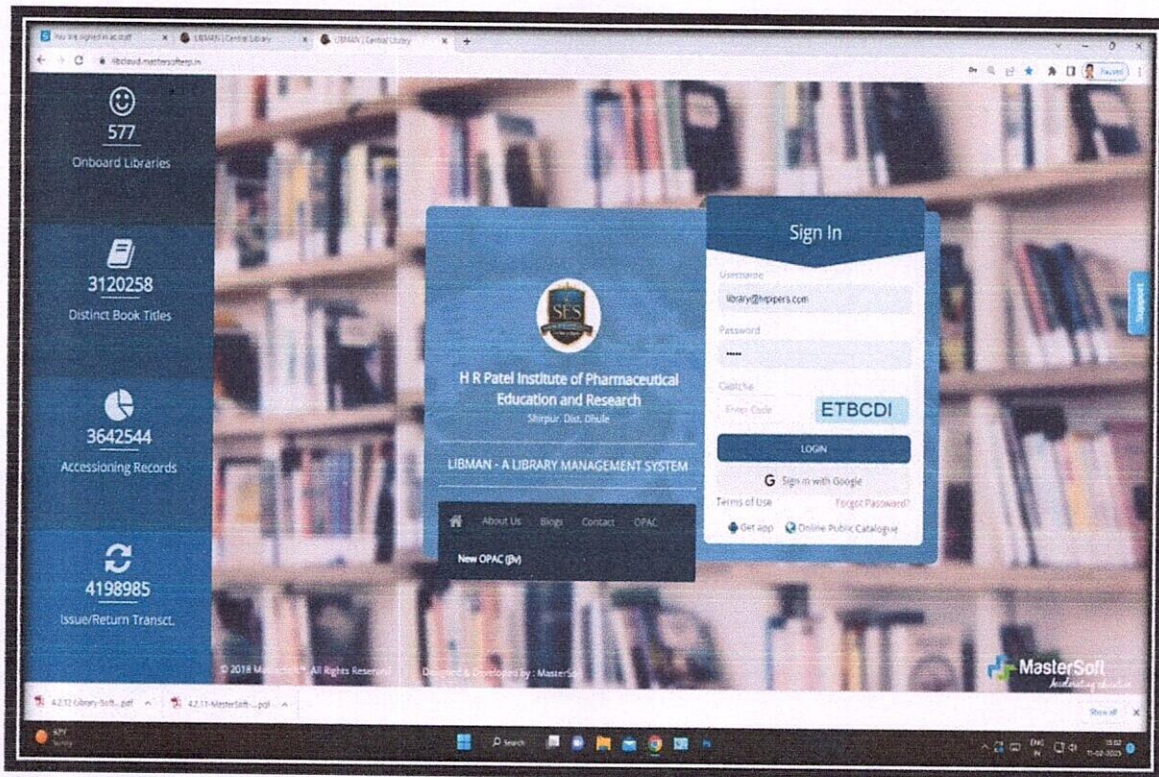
You are signed in as staff | LIBMAN | Central Library | LIBMAN | Central Library

libcloud.mastersofterp.in

577
Onboard Libraries

3120258
Distinct Book Titles

3642544
Accessioning Records

4198985
Issue/Return Transct.

SES

H R Patel Institute of Pharmaceutical Education and Research
Shirpur. Dist. Dhule

LIBMAN - A LIBRARY MANAGEMENT SYSTEM

About Us Blogs Contact OPAC

New OPAC (Bv)

Sign In

Username
library@hrpipers.com

Password
•••••

Captcha
Enter Code
ETBCDI

LOGIN

G Sign in with Google

Terms of Use
Forgot Password?

Get app
Online Public Catalogue

Support

© 2018 MasterSoft. All Rights Reserved. Designed & Developed by : MasterSoft

MasterSoft

4.2.12 Library-Soft...pdf
4.2.11-MasterSoft-...pdf

Show all

Search